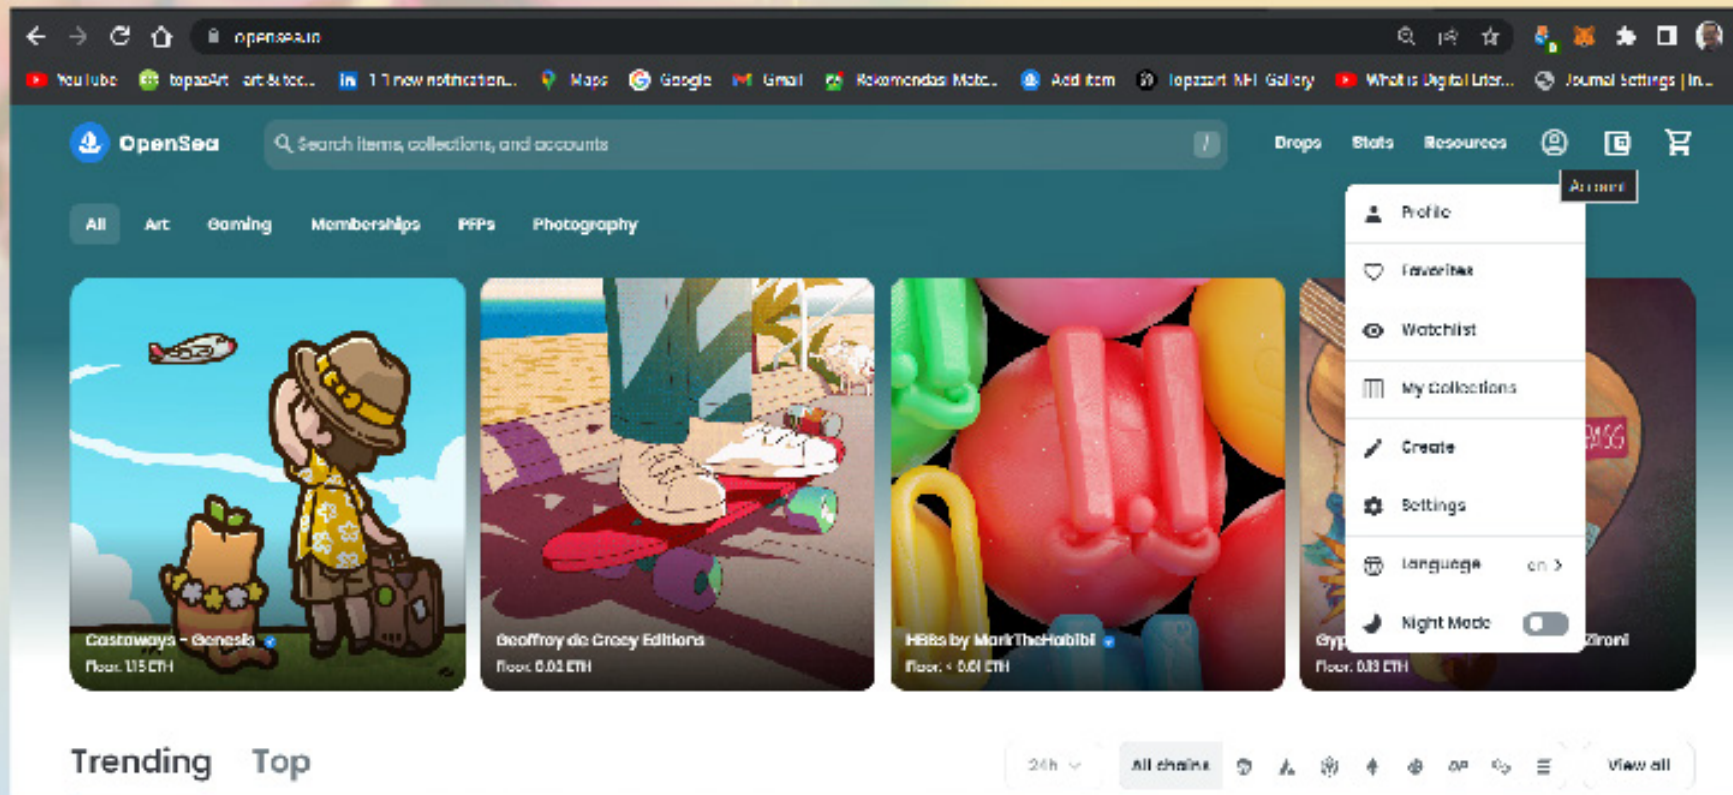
opensea.io

YouTube topazArt art & tec... 1 new notification... Maps Google Gmail Rekomendasi Mate... Add item topazart NFT Gallery What is Digital Liter... Journal Settings | In...

OpenSea

Search items, collections, and accounts

/

Drops Stats Resources

Account

All Art Gaming Memberships PFPs Photography

Profile

Favorites

Watchlist

My Collections

Create

Settings

Language en >

Night Mode

Castaways - Genesis
Floor: 1.15 ETH

Geoffroy de Crecy Editions
Floor: 0.02 ETH

HEBs by MarkTheHabibi
Floor: < 0.01 ETH

Gyp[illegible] Zironi
Floor: 0.03 ETH

Trending Top

24h

All chains

View all